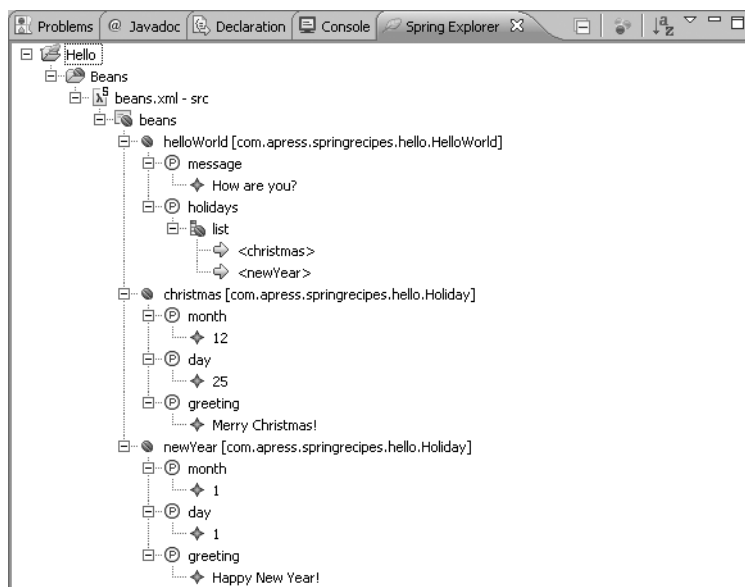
Problems | @ Javadoc | Declaration | Console | Spring Explorer ✕

Hello
Beans
beans.xml - src
beans
helloWorld [com.apress.springrecipes.hello.HelloWorld]
message
How are you?
holidays
list
<christmas>
<newYear>
christmas [com.apress.springrecipes.hello.Holiday]
month
12
day
25
greeting
Merry Christmas!
newYear [com.apress.springrecipes.hello.Holiday]
month
1
day
1
greeting
Happy New Year!